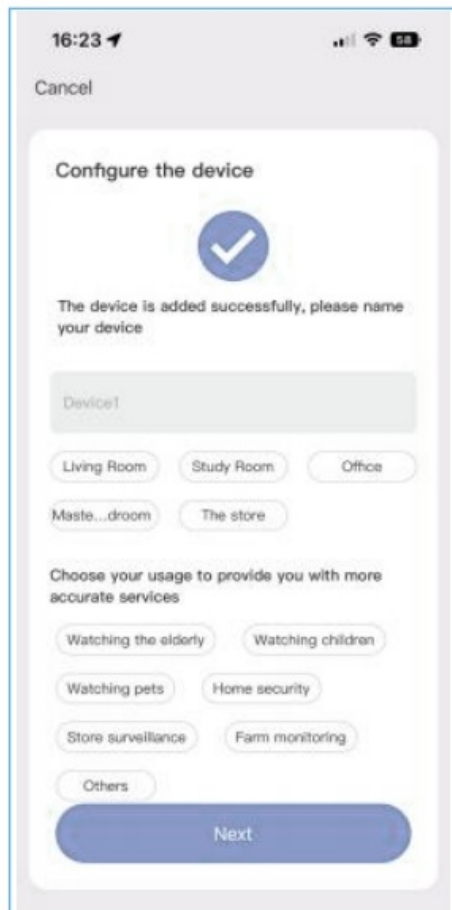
16:23

58

Cancel

Configure the device

The device is added successfully, please name your device

Device1

Living Room
Study Room
Office
Maste...droom
The store

Choose your usage to provide you with more accurate services

Watching the elderly
Watching children
Watching pets
Home security
Store surveillance
Farm monitoring
Others

Next